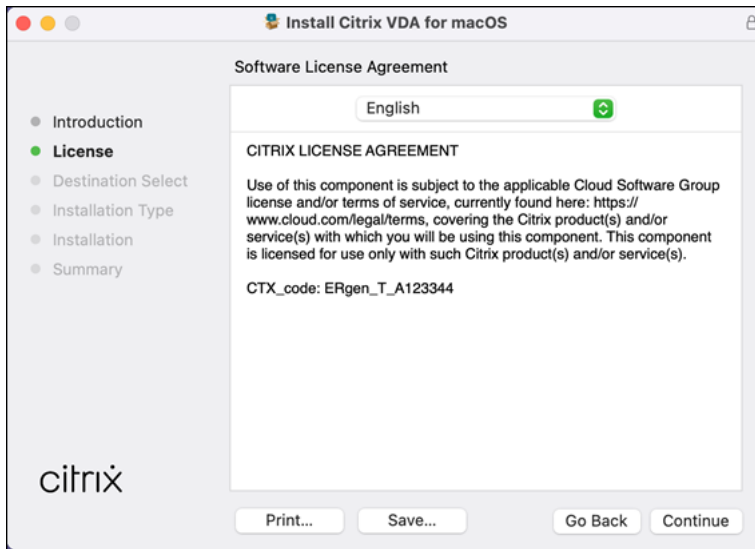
Install Citrix VDA for macOS

Software License Agreement

Introduction
License
Destination Select
Installation Type
Installation
Summary

English

CITRIX LICENSE AGREEMENT

Use of this component is subject to the applicable Cloud Software Group license and/or terms of service, currently found here: https://www.cloud.com/legal/terms, covering the Citrix product(s) and/or service(s) with which you will be using this component. This component is licensed for use only with such Citrix product(s) and/or service(s).

CTX_code: ERgen_T_A123344

citrix

Print...
Save...
Go Back
Continue